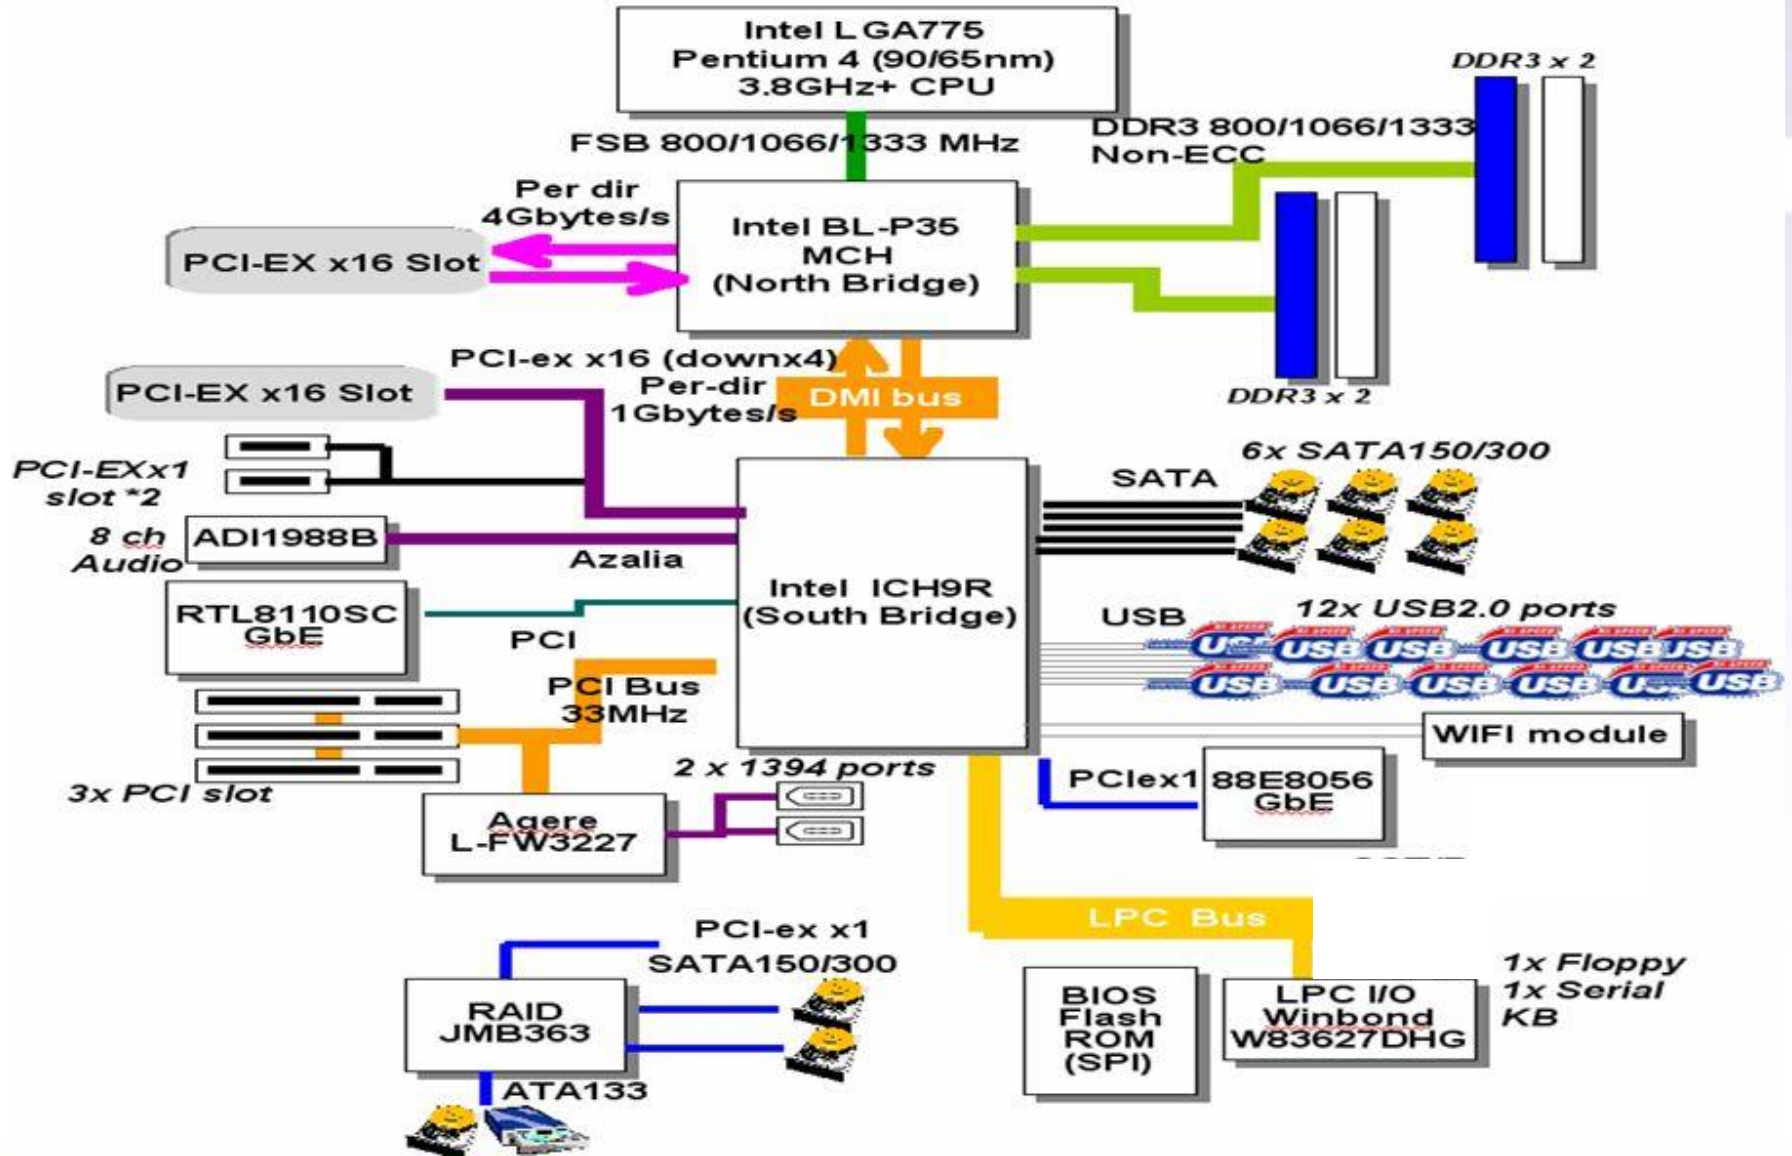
Intel LGA775
Pentium 4 (90/65nm)
3.8GHz+ CPU

FSB 800/1066/1333 MHz

DDR3 x 2

DDR3 800/1066/1333
Non-ECC

Per dir
4Gbytes/s

PCI-EX x16 Slot

Intel BL-P35
MCH
(North Bridge)

DDR3 x 2

PCI-ex x16 (downx4)
Per-dir
1Gbytes/s

PCI-EX x16 Slot

DMI bus

PCI-EXx1
slot *2

6x SATA150/300

SATA

8 ch
Audio

ADI1988B

Azalia

Intel ICH9R
(South Bridge)

RTL8110SC
GbE

PCI

USB

12x USB2.0 ports

PCI Bus
33MHz

WIFI module

3x PCI slot

2 x 1394 ports

Agere
L-FW3227

PCIex1

88E8056
GbE

LPC Bus

PCI-ex x1
SATA150/300

1x Floppy
1x Serial
KB

RAID
JMB363

BIOS
Flash
ROM
(SPI)

LPC I/O
Winbond
W83627DHG

ATA133